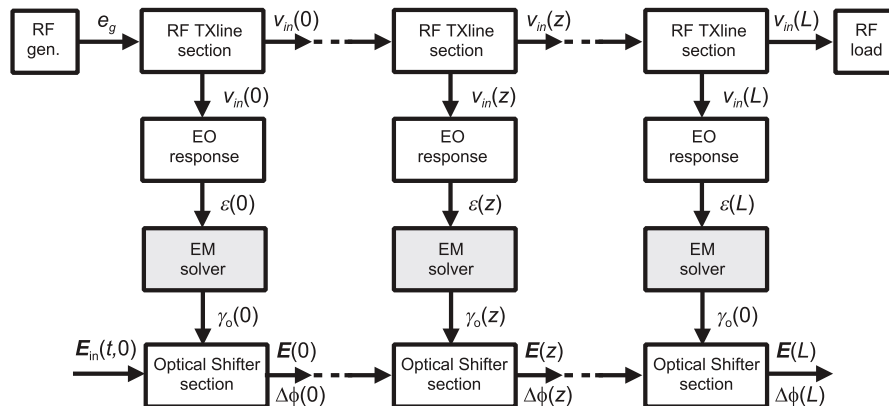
RF gen.

$e_g$

RF TXline section

$v_{in}(0)$

RF TXline section

$v_{in}(z)$

RF TXline section

$v_{in}(L)$

RF load

$v_{in}(0)$

$v_{in}(z)$

$v_{in}(L)$

EO response

EO response

EO response

$\varepsilon(0)$

$\varepsilon(z)$

$\varepsilon(L)$

EM solver

EM solver

EM solver

$\gamma_o(0)$

$\gamma_o(z)$

$\gamma_o(L)$

$\boldsymbol{E}_{in}(t,0)$

Optical Shifter section

$\boldsymbol{E}(0)$

$\Delta\phi(0)$

Optical Shifter section

$\boldsymbol{E}(z)$

$\Delta\phi(z)$

Optical Shifter section

$\boldsymbol{E}(L)$

$\Delta\phi(L)$